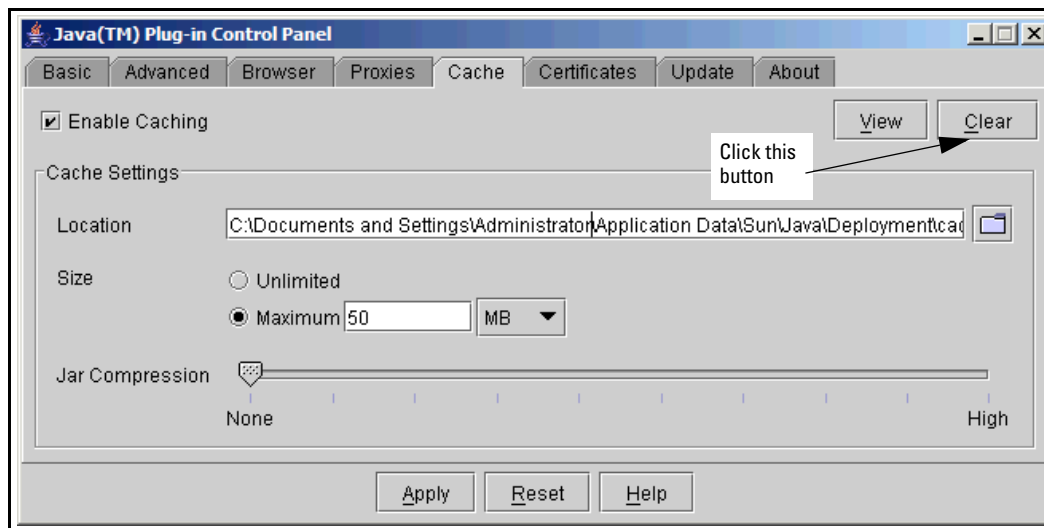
Java(TM) Plug-in Control Panel

Basic Advanced Browser Proxies Cache Certificates Update About

Enable Caching

View Clear

Click this button

Cache Settings

Location C:\Documents and Settings\Administrator\Application Data\Sun\Java\Deployment\cac

Size

Unlimited

Maximum 50 MB

Jar Compression

None High

Apply Reset Help